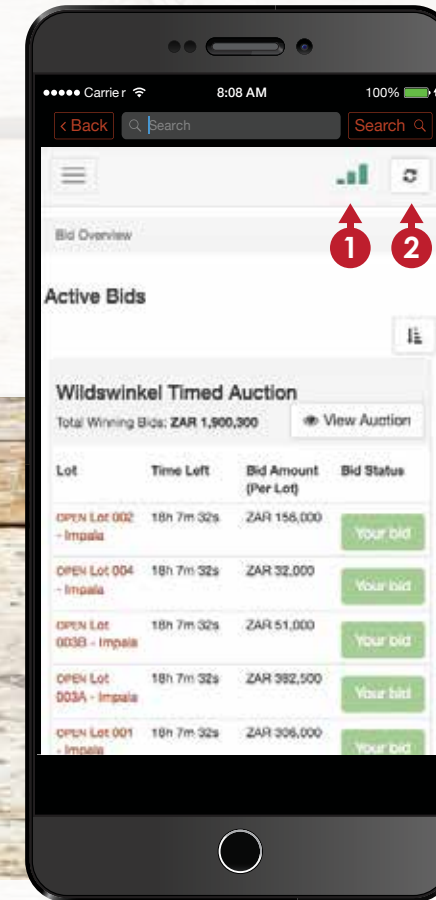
●●●●● Carrier 8:08 AM 100%

< Back Search Search

1 2

Bid Overview

Active Bids

Wildswinkel Timed Auction

Total Winning Bids: ZAR 1,900,300

View Auction

| Lot | Time Left | Bid Amount (Per Lot) | Bid Status |
|---|---|---|---|
| OPEN Lot 002 - Impala | 18h 7m 32s | ZAR 156,000 | Your bid |
| OPEN Lot 004 - Impala | 18h 7m 32s | ZAR 32,000 | Your bid |
| OPEN Lot 003B - Impala | 18h 7m 32s | ZAR 51,000 | Your bid |
| OPEN Lot 003A - Impala | 18h 7m 32s | ZAR 392,500 | Your bid |
| OPEN Lot 001 - Impala | 18h 7m 32s | ZAR 306,000 | Your bid |